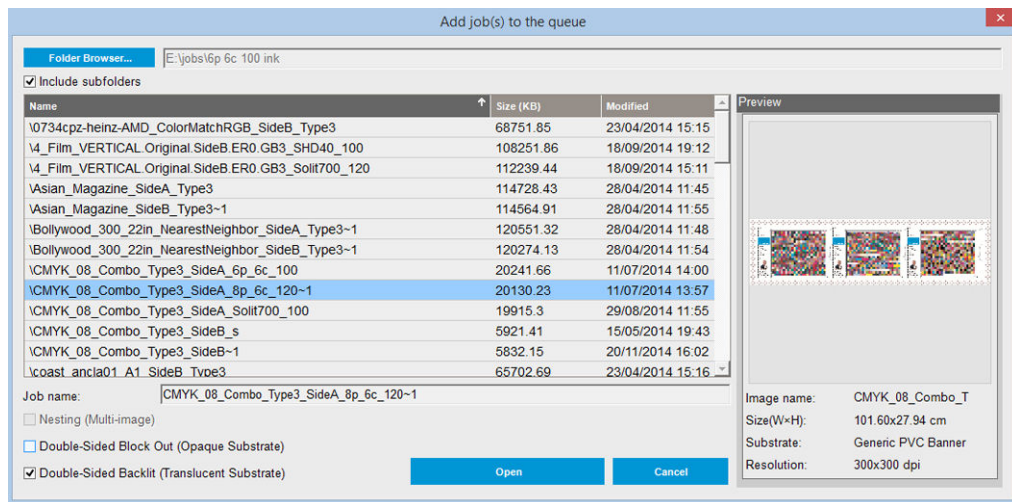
Add job(s) to the queue

Folder Browser... E:\jobs\6p 6c 100 ink

Include subfolders

| Name | Size (KB) | Modified |
|---|---|---|
| \0734cpz-heinz-AMD_ColorMatchRGB_SideB_Type3 | 68751.85 | 23/04/2014 15:15 |
| \4_Film_VERTICAL.Original.SideB.ER0.GB3_SHD40_100 | 108251.86 | 18/09/2014 19:12 |
| \4_Film_VERTICAL.Original.SideB.ER0.GB3_Solit700_120 | 112239.44 | 18/09/2014 15:11 |
| \Asian_Magazine_SideA_Type3 | 114728.43 | 28/04/2014 11:45 |
| \Asian_Magazine_SideB_Type3~1 | 114564.91 | 28/04/2014 11:55 |
| \Bollywood_300_22in_NearestNeighbor_SideA_Type3~1 | 120551.32 | 28/04/2014 11:48 |
| \Bollywood_300_22in_NearestNeighbor_SideB_Type3~1 | 120274.13 | 28/04/2014 11:54 |
| \CMYK_08_Combo_Type3_SideA_6p_6c_100 | 20241.66 | 11/07/2014 14:00 |
| \CMYK_08_Combo_Type3_SideA_8p_6c_120~1 | 20130.23 | 11/07/2014 13:57 |
| \CMYK_08_Combo_Type3_SideA_Solit700_100 | 19915.3 | 29/08/2014 11:55 |
| \CMYK_08_Combo_Type3_SideB_s | 5921.41 | 15/05/2014 19:43 |
| \CMYK_08_Combo_Type3_SideB~1 | 5832.15 | 20/11/2014 16:02 |
| \coast_ancla01_A1_SideB_Type3 | 65702.69 | 23/04/2014 15:16 |

Job name: CMYK_08_Combo_Type3_SideA_8p_6c_120~1

Nesting (Multi-image)

Double-Sided Block Out (Opaque Substrate)

Double-Sided Backlit (Translucent Substrate)

Open

Cancel

Preview

Image name: CMYK_08_Combo_T

Size(W×H): 101.60x27.94 cm

Substrate: Generic PVC Banner

Resolution: 300x300 dpi